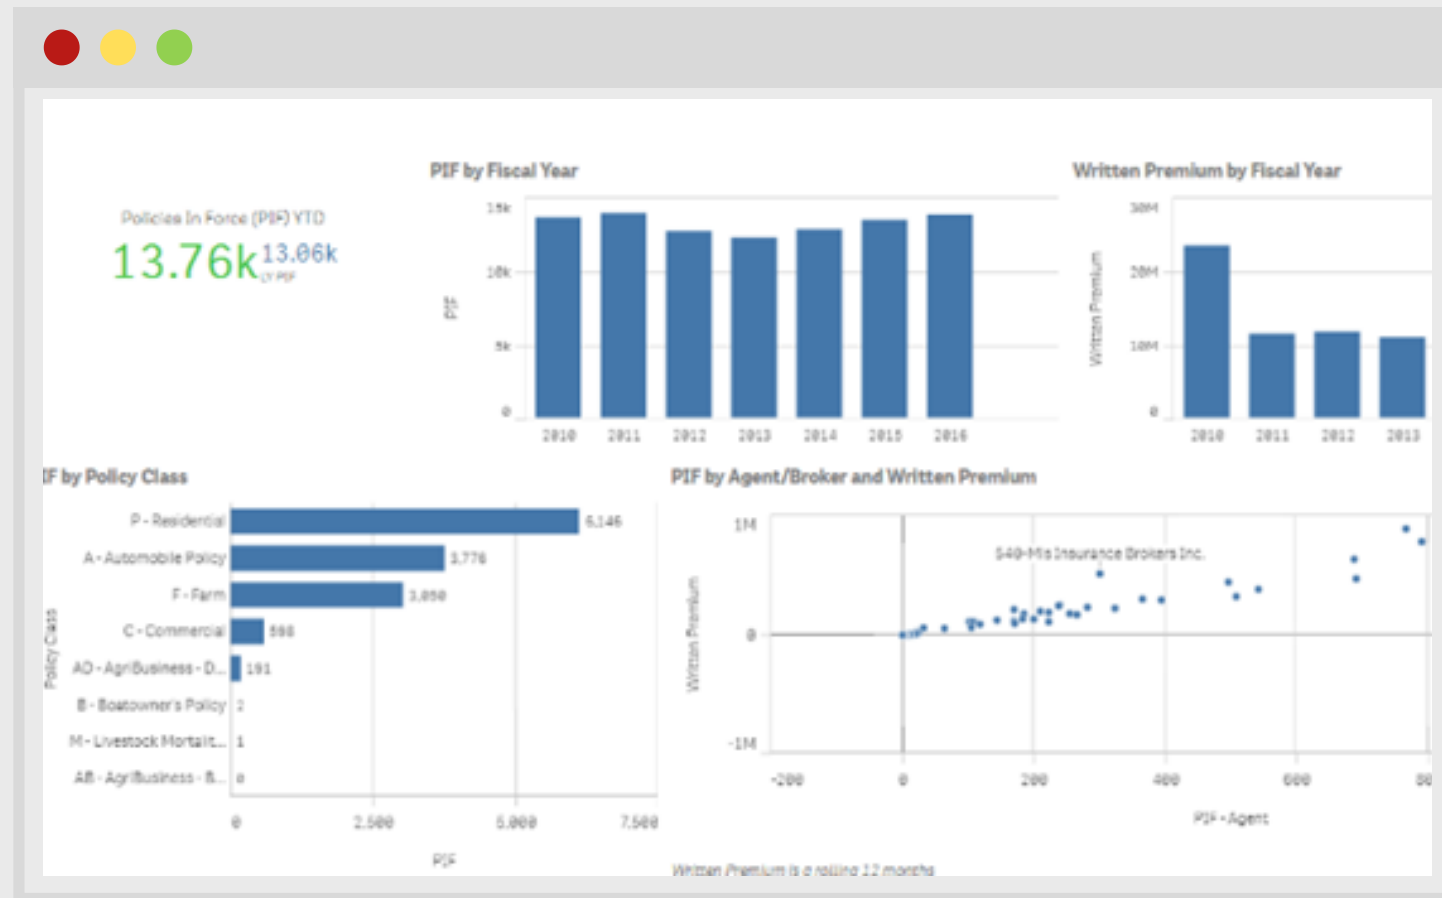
Policies In Force (PIF) YTD

13.76k 13.06k LY PIF

PIF by Fiscal Year

15k
10k
5k
0
PIF
2010 2011 2012 2013 2014 2015 2016

Written Premium by Fiscal Year

30M
20M
10M
0
Written Premium
2010 2011 2012 2013

IF by Policy Class

P - Residential 6,146
A - Automobile Policy 3,776
F - Farm 3,050
C - Commercial 598
AD - AgriBusiness - D... 191
B - Boatowner's Policy 2
M - Livestock Mortalit... 1
AB - AgriBusiness - B... 0
Policy Class
0 2,500 5,000 7,500
PIF

PIF by Agent/Broker and Written Premium

1M
0
-1M
Written Premium
540-Mis Insurance Brokers Inc.
-200 0 200 400 600 80
PIF - Agent

Written Premium is a rolling 12 months